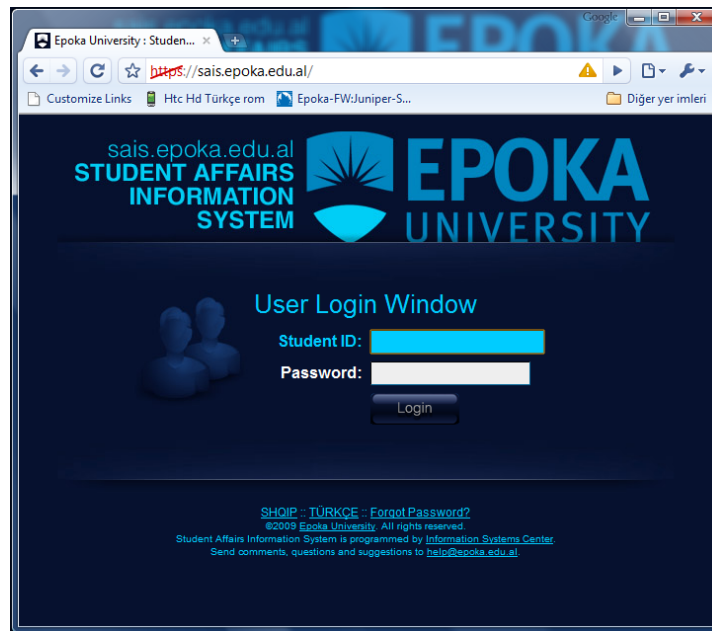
Google

Epoka University : Studen... ×

https://sais.epoka.edu.al/

Customize Links

Htc Hd Türkçe rom

Epoka-FW:Juniper-S...

Diğer yer imleri

sais.epoka.edu.al
STUDENT AFFAIRS
INFORMATION
SYSTEM

EPOKA
UNIVERSITY

User Login Window

Student ID:

Password:

Login

SHQIP :: TÜRKÇE :: Forgot Password?
©2009 Epoka University. All rights reserved.
Student Affairs Information System is programmed by Information Systems Center.
Send comments, questions and suggestions to help@epoka.edu.al.